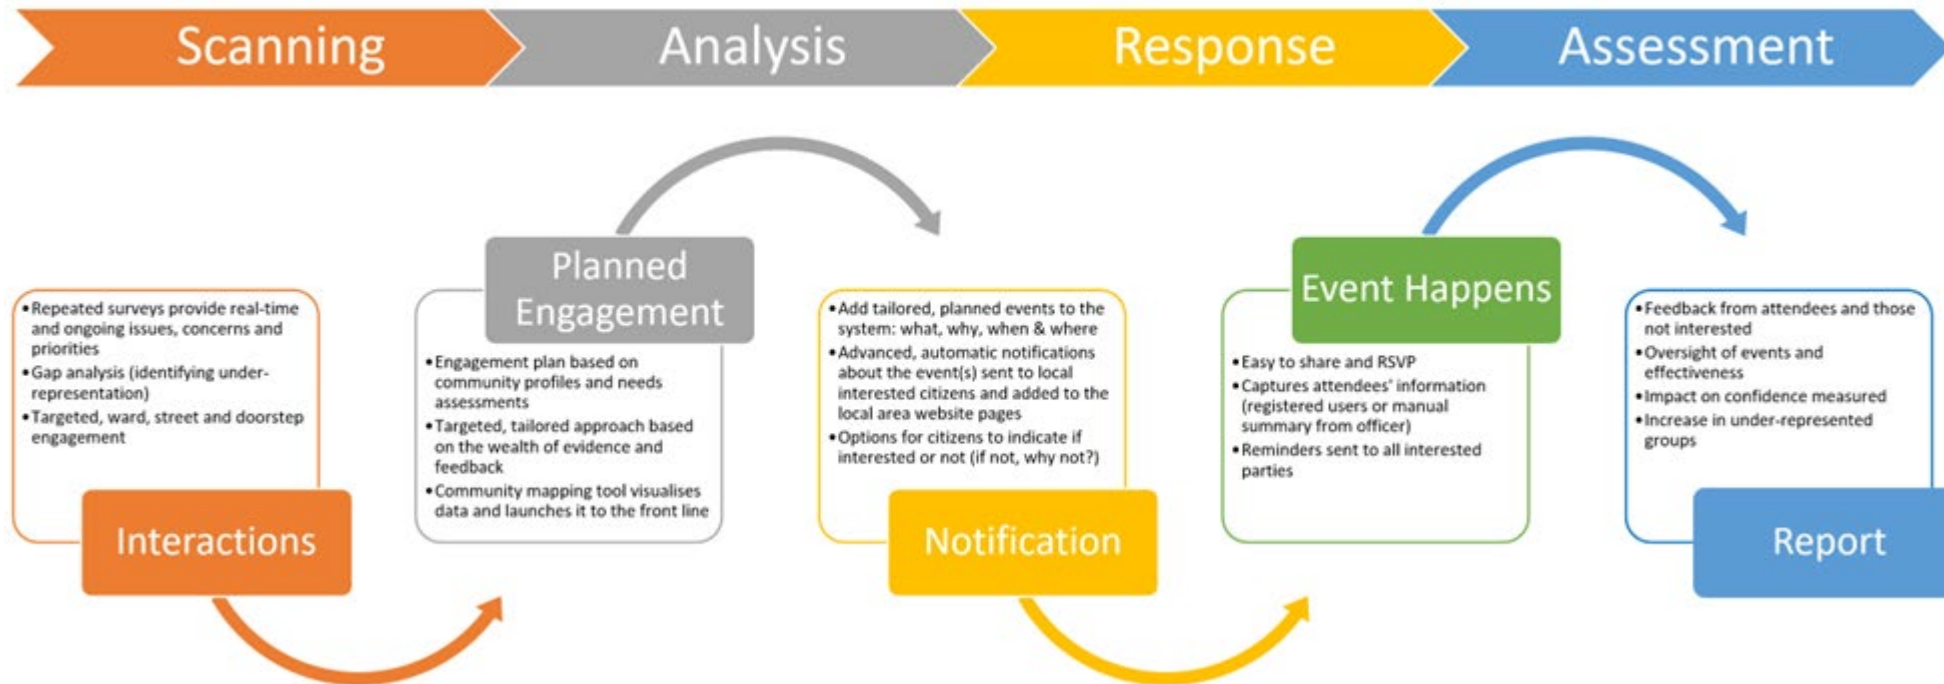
Scanning

Analysis

Response

Assessment

• Repeated surveys provide real-time and ongoing issues, concerns and priorities
• Gap analysis (identifying under-representation)
• Targeted, ward, street and doorstep engagement

Interactions

Planned Engagement

• Engagement plan based on community profiles and needs assessments
• Targeted, tailored approach based on the wealth of evidence and feedback
• Community mapping tool visualises data and launches it to the front line

• Add tailored, planned events to the system: what, why, when & where
• Advanced, automatic notifications about the event(s) sent to local interested citizens and added to the local area website pages
• Options for citizens to indicate if interested or not (if not, why not?)

Notification

Event Happens

• Easy to share and RSVP
• Captures attendees' information (registered users or manual summary from officer)
• Reminders sent to all interested parties

• Feedback from attendees and those not interested
• Oversight of events and effectiveness
• Impact on confidence measured
• Increase in under-represented groups

Report